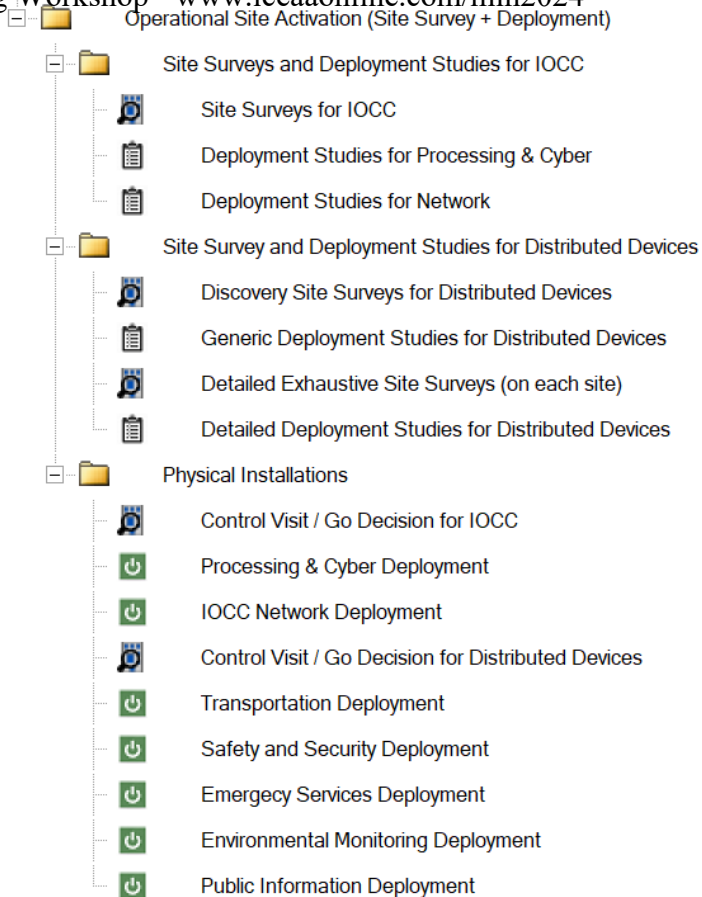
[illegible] Workshop – www.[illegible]online.com/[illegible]2024

Operational Site Activation (Site Survey + Deployment)

Site Surveys and Deployment Studies for IOCC

Site Surveys for IOCC

Deployment Studies for Processing & Cyber

Deployment Studies for Network

Site Survey and Deployment Studies for Distributed Devices

Discovery Site Surveys for Distributed Devices

Generic Deployment Studies for Distributed Devices

Detailed Exhaustive Site Surveys (on each site)

Detailed Deployment Studies for Distributed Devices

Physical Installations

Control Visit / Go Decision for IOCC

Processing & Cyber Deployment

IOCC Network Deployment

Control Visit / Go Decision for Distributed Devices

Transportation Deployment

Safety and Security Deployment

Emergecy Services Deployment

Environmental Monitoring Deployment

Public Information Deployment